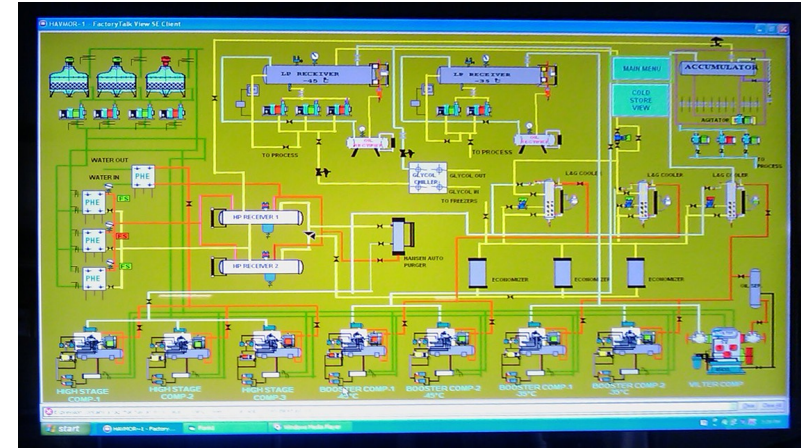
HAVMOR - 1 - FactoryTalk View SE Client

LP RECEIVER -45 D

LP RECEIVER -35 D

MAIN MENU

ACCUMULATOR

COLD STORE VIEW

AGITATOR

TO PROCESS

TO PROCESS

TO PROCESS

WATER OUT

WATER IN

PHE

PHE

PHE

PHE

PHE

GLYCOL OUT

GLYCOL CHILLER

GLYCOL IN TO FREEZERS

L&G COOLER

L&G COOLER

L&G COOLER

HP RECEIVER 1

HP RECEIVER 2

HANSEN AUTO PURGER

ECONOMIZER

ECONOMIZER

ECONOMIZER

OIL SEP

HIGH STAGE COMP-1

HIGH STAGE COMP-2

HIGH STAGE COMP-3

BOOSTER COMP-1 -45°C

BOOSTER COMP-2 -45°C

BOOSTER COMP-1 -35°C

BOOSTER COMP-2 -35°C

VILTER COMP

start

HAVMOR - 1 - Factory...

Windows Media Player